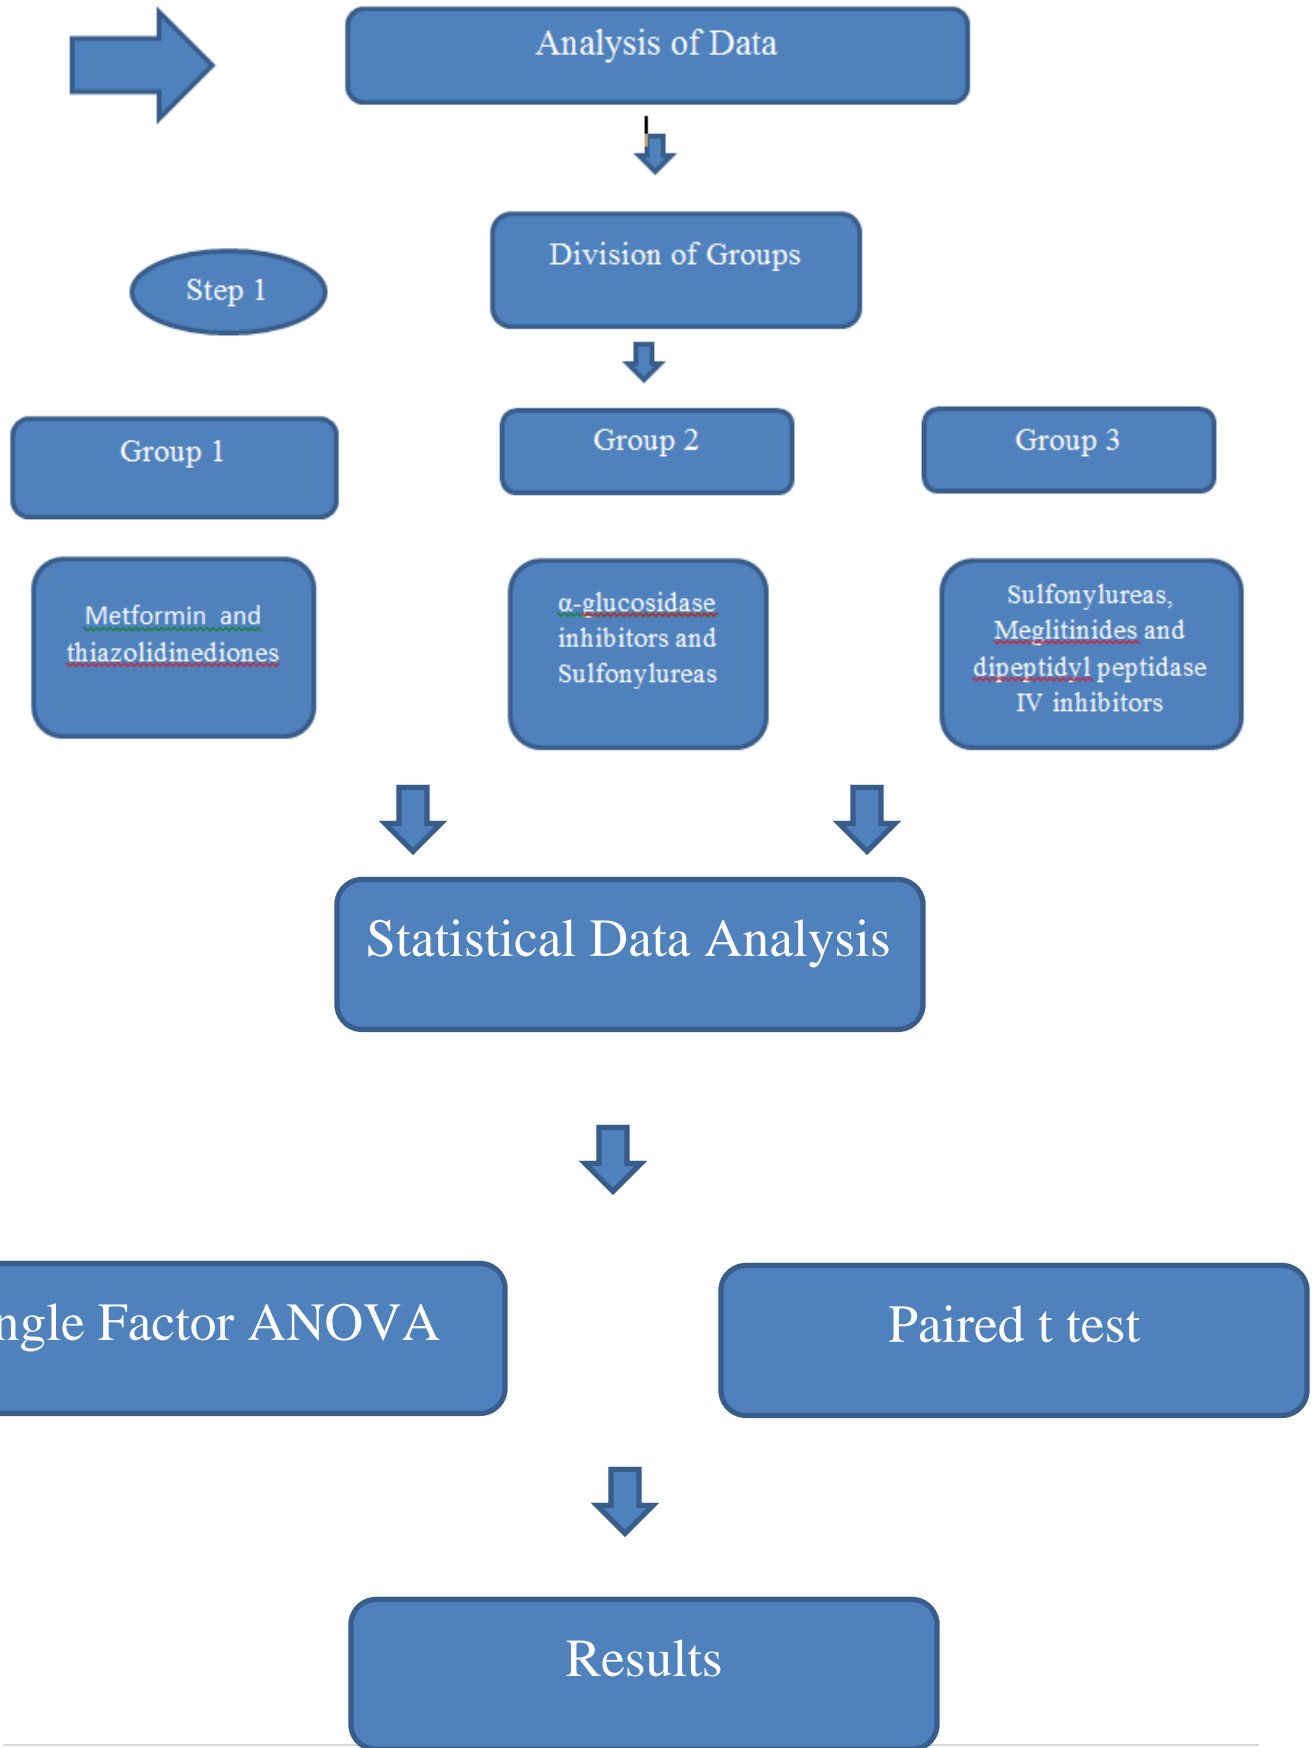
Analysis of Data

Step 1

Division of Groups

Group 1

Group 2

Group 3

Metformin and thiazolidinediones

α-glucosidase inhibitors and Sulfonylureas

Sulfonylureas, Meglitinides and dipeptidyl peptidase IV inhibitors

Statistical Data Analysis

ngle Factor ANOVA

Paired t test

Results